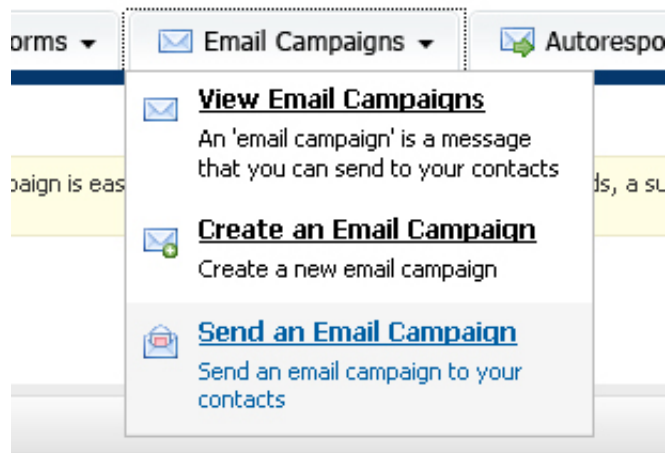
orms
Email Campaigns
Autorespo

View Email Campaigns
An 'email campaign' is a message that you can send to your contacts

paign is eas
ds, a su

Create an Email Campaign
Create a new email campaign

Send an Email Campaign
Send an email campaign to your contacts